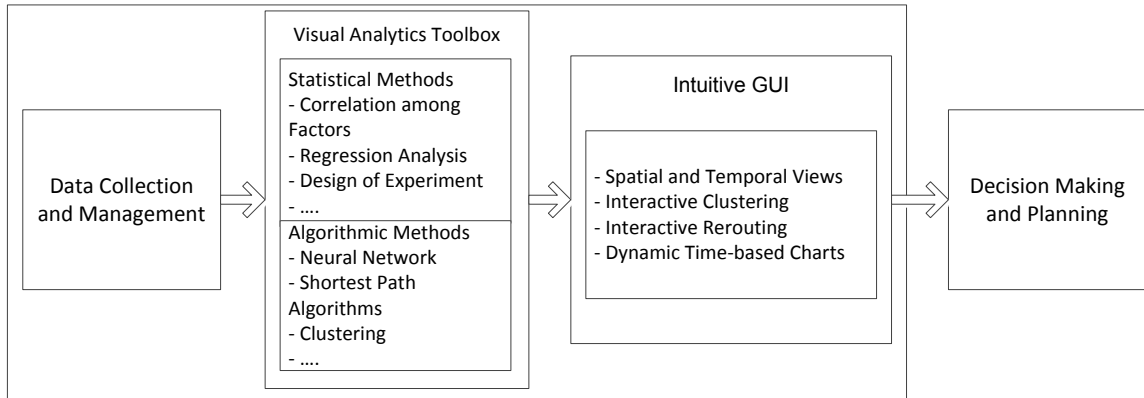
Data Collection and Management

Visual Analytics Toolbox

Statistical Methods
- Correlation among Factors
- Regression Analysis
- Design of Experiment
- ....

Algorithmic Methods
- Neural Network
- Shortest Path Algorithms
- Clustering
- ....

Intuitive GUI

- Spatial and Temporal Views
- Interactive Clustering
- Interactive Rerouting
- Dynamic Time-based Charts

Decision Making and Planning